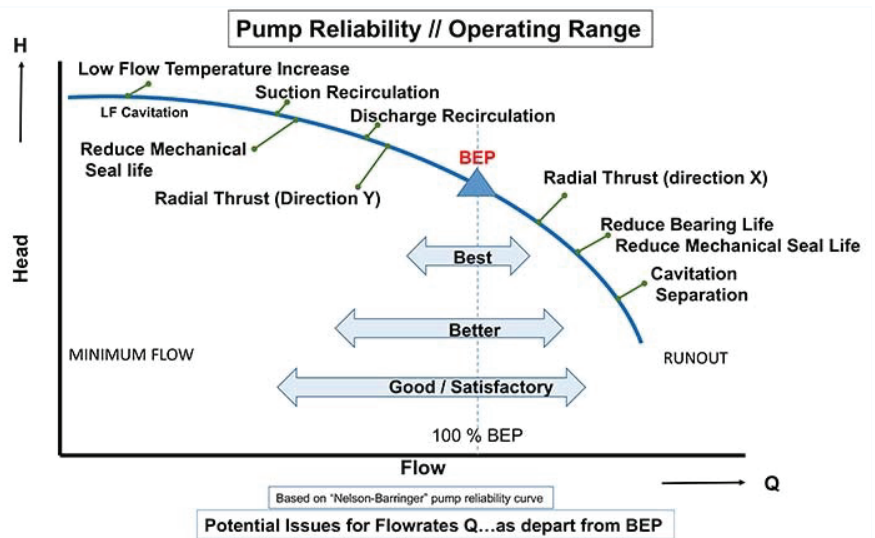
Pump Reliability // Operating Range

H

Head

Low Flow Temperature Increase

LF Cavitation

Suction Recirculation

Discharge Recirculation

Reduce Mechanical Seal life

Radial Thrust (Direction Y)

BEP

Radial Thrust (direction X)

Reduce Bearing Life

Reduce Mechanical Seal Life

Cavitation Separation

Best

Better

MINIMUM FLOW

RUNOUT

Good / Satisfactory

100 % BEP

Flow

Q

Based on "Nelson-Barringer" pump reliability curve

Potential Issues for Flowrates Q…as depart from BEP